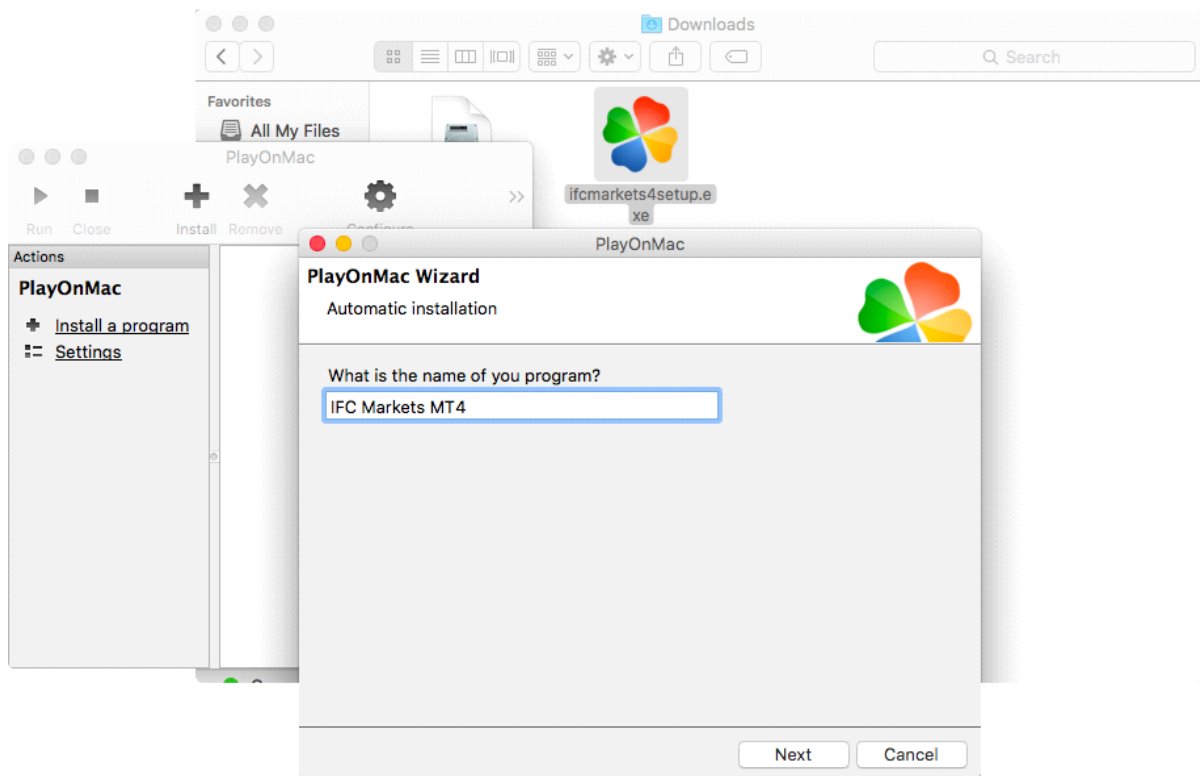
Downloads

Search

Favorites

All My Files

ifcmarkets4setup.exe

PlayOnMac

Run Close Install Remove Configure

Actions

PlayOnMac

Install a program

Settings

PlayOnMac

PlayOnMac Wizard

Automatic installation

What is the name of you program?

IFC Markets MT4

Next

Cancel